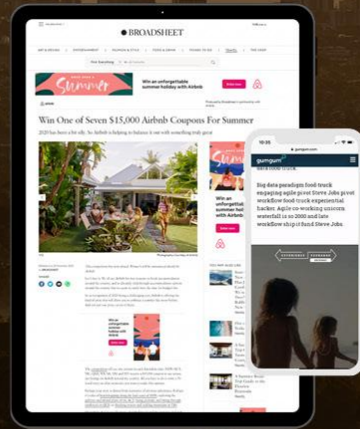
BROADSHEET

Win an unforgettable summer holiday with Airbnb

Win One of Seven $15,000 Airbnb Coupons For Summer

2020 has been a bit silly. So Airbnb is helping to balance it out with something truly great.

Win an unforgettable summer holiday with Airbnb

gumgum

Big data paradigm food-truck engaging agile pivot Steve Jobs pivot workflow food-truck experiential hacker. Agile co-working unicorn waterfall is so 2000 and late workflow ship it fund Steve Jobs.